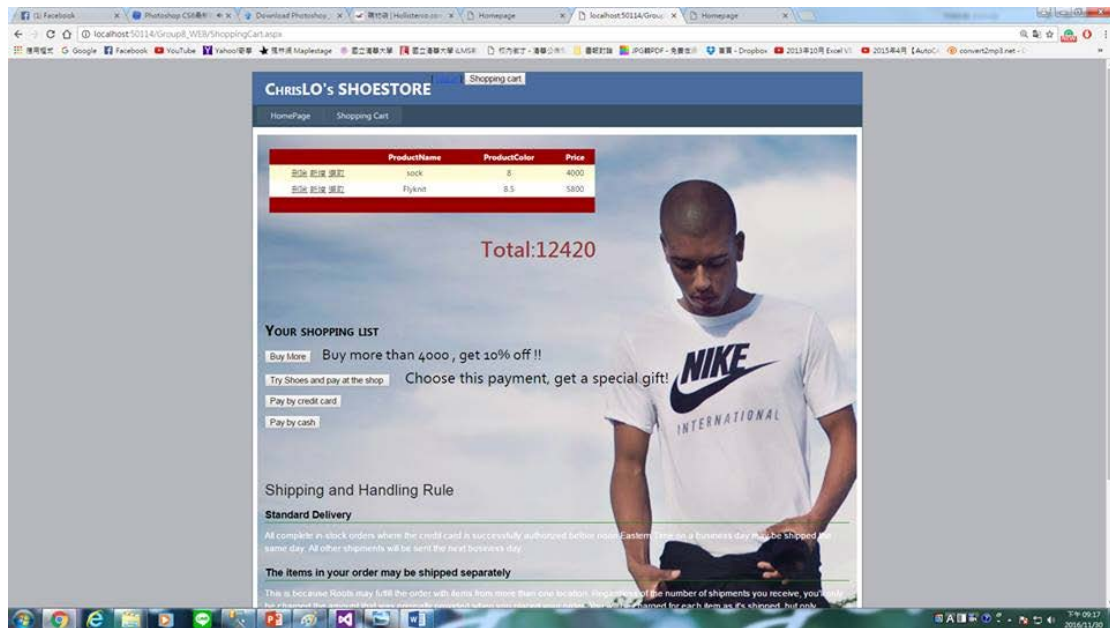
(1) Facebook | Photoshop CS6 | Download Photoshop | Hollisterco.com | Homepage | localhost:50114/Grou | Homepage

localhost:50114/Group8_WEB/ShoppingCart.aspx

Google | Facebook | YouTube | Yahoo | Maplestage | Dropbox | 2013年10月 Excel | 2015年4月 | convert2mp3.net

CHRISLO's SHOESTORE

Shopping cart

HomePage | Shopping Cart

| | ProductName | ProductColor | Price |
|---|---|---|---|
| 刪除 新增 選取 | sock | 8 | 4000 |
| 刪除 新增 選取 | Flyknit | 8.5 | 5800 |

Total:12420

YOUR SHOPPING LIST

Buy More   Buy more than 4000 , get 10% off !!

Try Shoes and pay at the shop   Choose this payment, get a special gift!

Pay by credit card

Pay by cash

NIKE INTERNATIONAL

Shipping and Handling Rule

Standard Delivery

All complete in-stock orders where the credit card is successfully authorized before noon Eastern Time on a business day may be shipped the same day. All other shipments will be sent the next business day.

The items in your order may be shipped separately

This is because Roots may fulfill the order with items from more than one location. Regardless of the number of shipments you receive, you'll only be charged the amount that was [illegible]

下午 09:17
2016/11/30